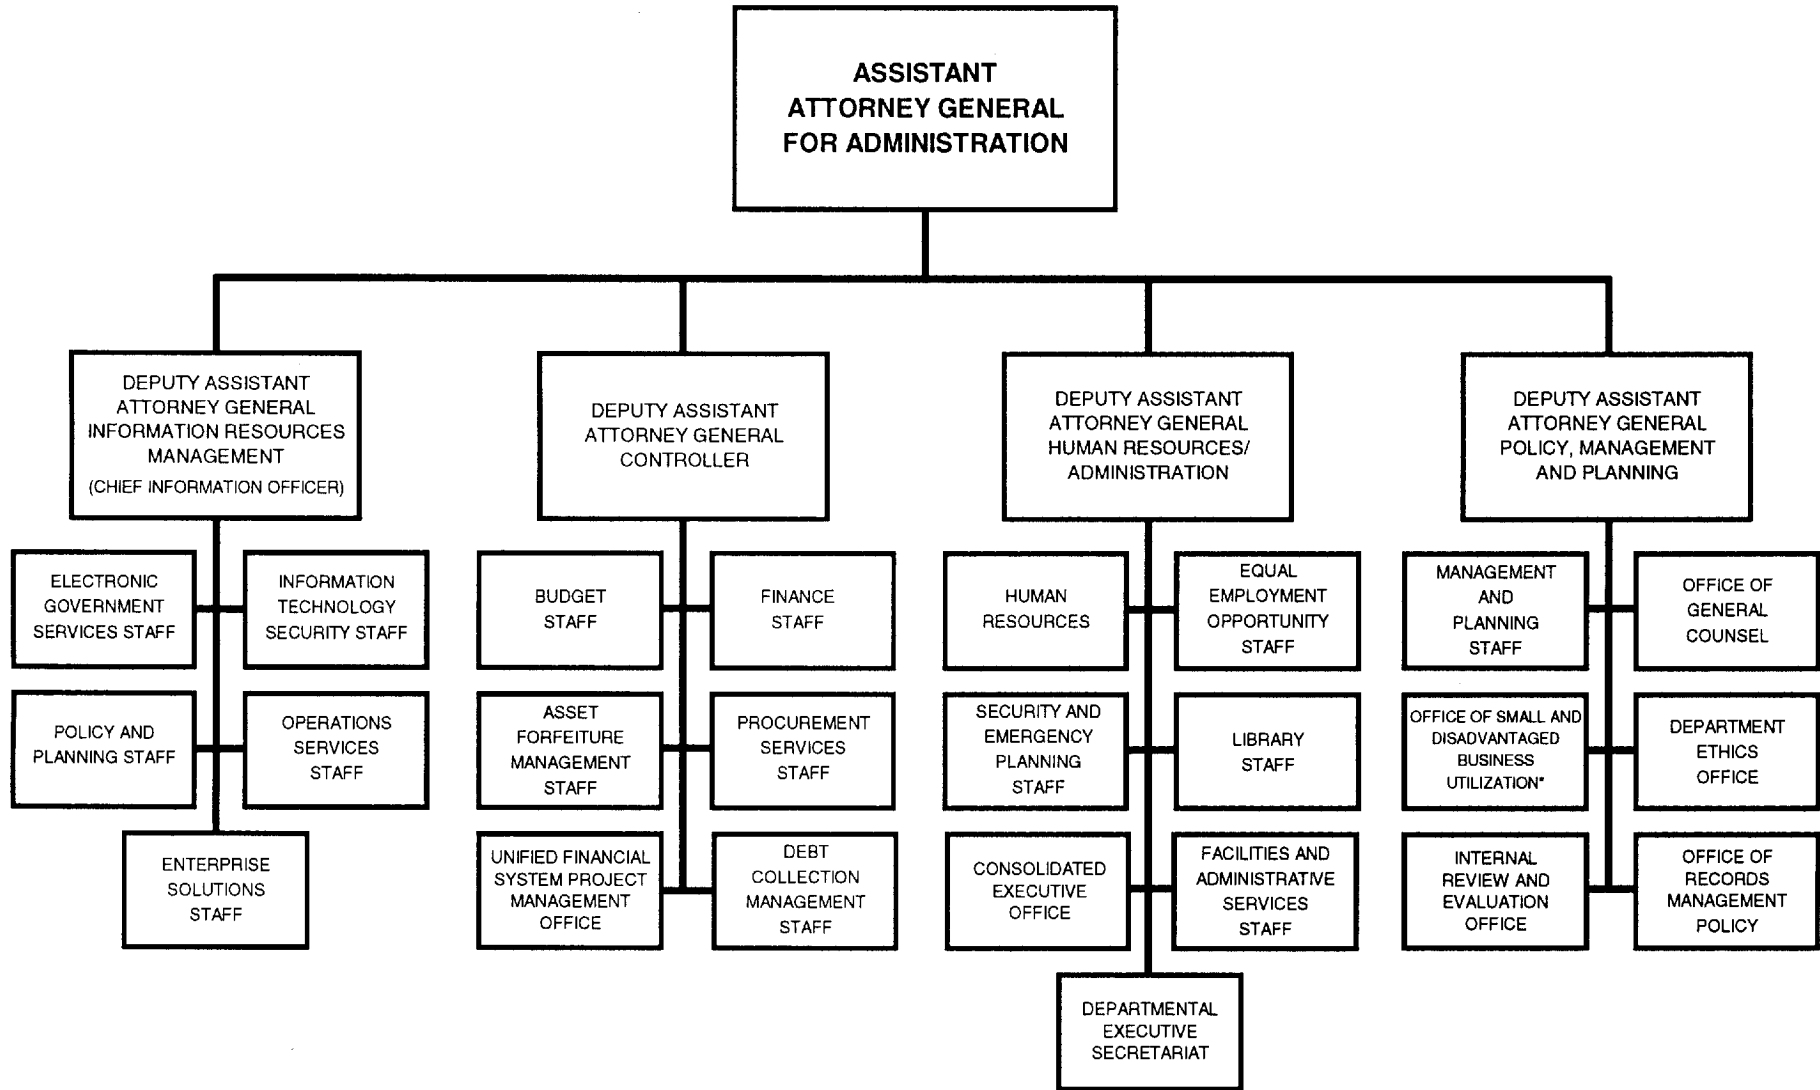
ASSISTANT ATTORNEY GENERAL FOR ADMINISTRATION

DEPUTY ASSISTANT ATTORNEY GENERAL INFORMATION RESOURCES MANAGEMENT (CHIEF INFORMATION OFFICER)

ELECTRONIC GOVERNMENT SERVICES STAFF

INFORMATION TECHNOLOGY SECURITY STAFF

POLICY AND PLANNING STAFF

OPERATIONS SERVICES STAFF

ENTERPRISE SOLUTIONS STAFF

DEPUTY ASSISTANT ATTORNEY GENERAL CONTROLLER

BUDGET STAFF

FINANCE STAFF

ASSET FORFEITURE MANAGEMENT STAFF

PROCUREMENT SERVICES STAFF

UNIFIED FINANCIAL SYSTEM PROJECT MANAGEMENT OFFICE

DEBT COLLECTION MANAGEMENT STAFF

DEPUTY ASSISTANT ATTORNEY GENERAL HUMAN RESOURCES/ ADMINISTRATION

HUMAN RESOURCES

EQUAL EMPLOYMENT OPPORTUNITY STAFF

SECURITY AND EMERGENCY PLANNING STAFF

LIBRARY STAFF

CONSOLIDATED EXECUTIVE OFFICE

FACILITIES AND ADMINISTRATIVE SERVICES STAFF

DEPARTMENTAL EXECUTIVE SECRETARIAT

DEPUTY ASSISTANT ATTORNEY GENERAL POLICY, MANAGEMENT AND PLANNING

MANAGEMENT AND PLANNING STAFF

OFFICE OF GENERAL COUNSEL

OFFICE OF SMALL AND DISADVANTAGED BUSINESS UTILIZATION*

DEPARTMENT ETHICS OFFICE

INTERNAL REVIEW AND EVALUATION OFFICE

OFFICE OF RECORDS MANAGEMENT POLICY